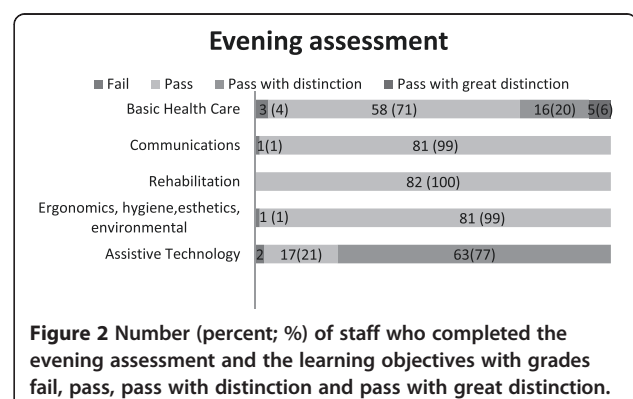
Evening assessment

Fail   Pass   Pass with distinction   Pass with great distinction

| | | | | |
|---|---|---|---|---|
| Basic Health Care | 3 (4) | 58 (71) | 16(20) | 5(6) |
| Communications | 1(1) | 81 (99) | | |
| Rehabilitation | | 82 (100) | | |
| Ergonomics, hygiene,esthetics, environmental | 1 (1) | 81 (99) | | |
| Assistive Technology | 2 | 17(21) | 63(77) | |

Figure 2 Number (percent; %) of staff who completed the evening assessment and the learning objectives with grades fail, pass, pass with distinction and pass with great distinction.